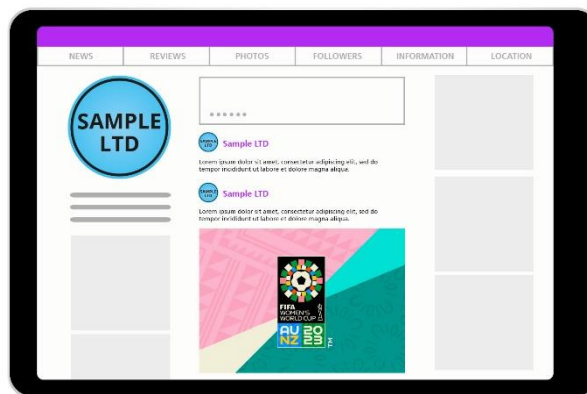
NEWS REVIEWS PHOTOS FOLLOWERS INFORMATION LOCATION

SAMPLE LTD

••••••

SAMPLE LTD Sample LTD

Lorem ipsum dolor sit amet, consectetur adipiscing elit, sed do tempor incididunt ut labore et dolore magna aliqua.

SAMPLE LTD Sample LTD

Lorem ipsum dolor sit amet, consectetur adipiscing elit, sed do tempor incididunt ut labore et dolore magna aliqua.

FIFA WOMEN'S WORLD CUP AU NZ 2023 ™